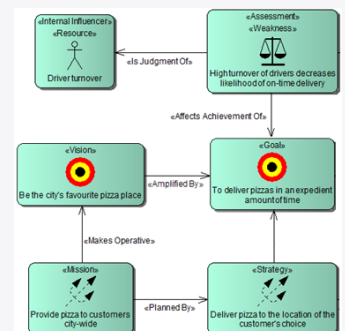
«Internal Influencer»
«Resource»

Driver turnover

«Is Judgment Of»

«Assessment»
«Weakness»

High turnover of drivers decreases likelihood of on-time delivery

«Affects Achievement Of»

«Vision»

Be the city's favourite pizza place

«Amplified By»

«Goal»

To deliver pizzas in an expedient amount of time

«Makes Operative»

«Mission»

Provide pizza to customers city-wide

«Planned By»

«Strategy»

Deliver pizza to the location of the customer's choice